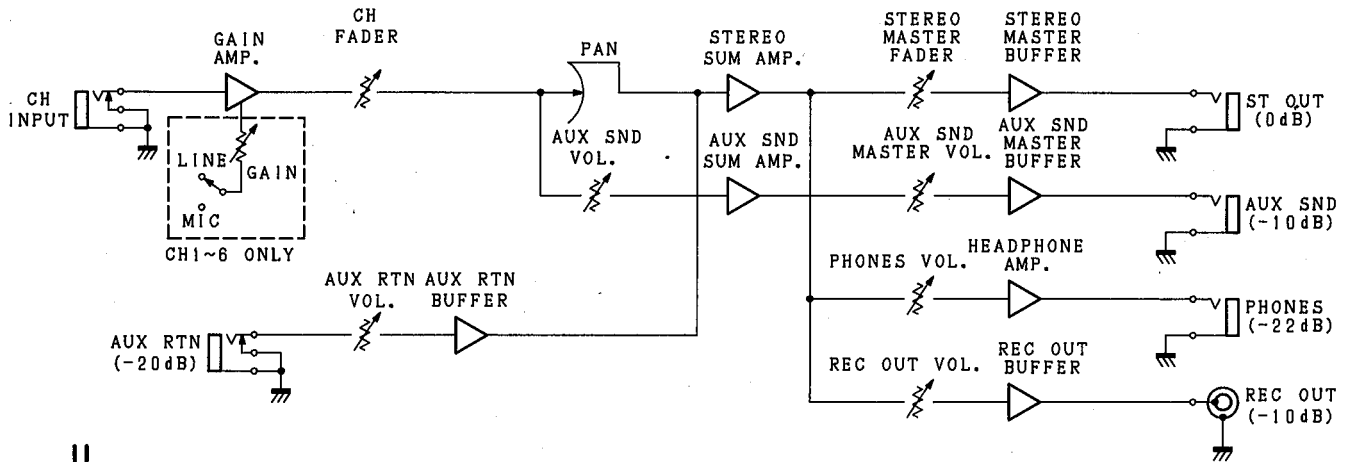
CH INPUT

GAIN AMP.

LINE

GAIN

MIC

CH1~6 ONLY

CH FADER

PAN

AUX SND VOL.

STEREO SUM AMP.

AUX SND SUM AMP.

STEREO MASTER FADER

STEREO MASTER BUFFER

AUX SND MASTER VOL.

AUX SND MASTER BUFFER

ST OUT (0dB)

AUX SND (-10dB)

AUX RTN VOL.

AUX RTN BUFFER

AUX RTN (-20dB)

PHONES VOL.

HEADPHONE AMP.

PHONES (-22dB)

REC OUT VOL.

REC OUT BUFFER

REC OUT (-10dB)

11